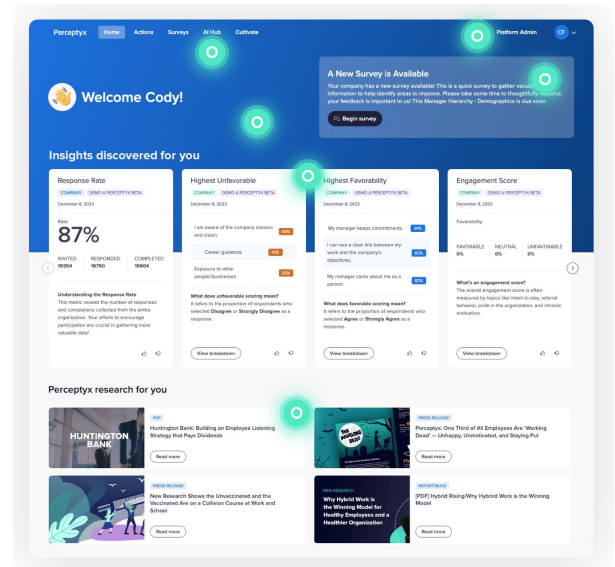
Perceptyx Home Actions Surveys AI Hub Cultivate

Platform Admin CF

Welcome Cody!

A New Survey is Available

Your company has a new survey available! This is a quick survey to gather valuable information to help identify areas to improve. Please take some time to thoughtfully respond, your feedback is important to us! This Manager Hierarchy - Demographics is due soon.

Begin survey

Insights discovered for you

Response Rate

COMPANY DEMO A PERCEPTYX BETA

December 8, 2023

Rate

87%

INVITED 19354 RESPONDED 16750 COMPLETED 15804

Understanding the Response Rate

This metric reveals the number of responses and completions collected from the entire organization. Your efforts to encourage participation are crucial in gathering more valuable data!

Highest Unfavorable

COMPANY DEMO A PERCEPTYX BETA

December 8, 2023

I am aware of the company mission and vision. 48%

Career guidance 41%

Exposure to other people/businesses 33%

What does unfavorable scoring mean?

It refers to the proportion of respondents who selected Disagree or Strongly Disagree as a response.

View breakdown

Highest Favorability

COMPANY DEMO A PERCEPTYX BETA

December 8, 2023

My manager keeps commitments. 91%

I can see a clear link between my work and the company's objectives. 92%

My manager cares about me as a person. 93%

What does favorable scoring mean?

It refers to the proportion of respondents who selected Agree or Strongly Agree as a response.

View breakdown

Engagement Score

COMPANY DEMO A PERCEPTYX BETA

December 8, 2023

Favorability

FAVORABLE 0% NEUTRAL 0% UNFAVORABLE 0%

What's an engagement score?

The overall engagement score is often measured by topics like intent to stay, referral behavior, pride in the organization, and intrinsic motivation.

View breakdown

Perceptyx research for you

HUNTINGTON BANK

PDF

Huntington Bank: Building an Employee Listening Strategy that Pays Dividends

Read more

PRESS RELEASE

Perceptyx: One Third of All Employees Are 'Working Dead' — Unhappy, Unmotivated, and Staying Put

Read more

PRESS RELEASE

New Research Shows the Unvaccinated and the Vaccinated Are on a Collision Course at Work and School

Read more

NEW RESEARCH

Why Hybrid Work is the Winning Model for Healthy Employees and a Healthier Organization

REPORT/BLOG

[PDF] Hybrid Rising/Why Hybrid Work is the Winning Model

Read more